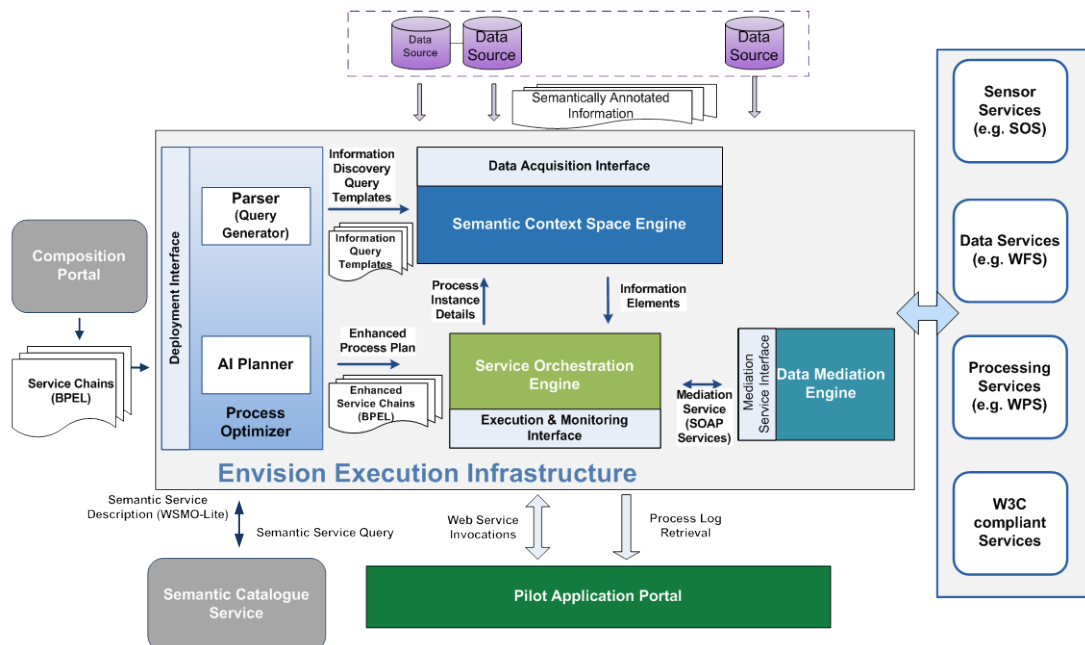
Data Source

Data Source

Data Source

Semantically Annotated Information

Sensor Services (e.g. SOS)

Data Services (e.g. WFS)

Processing Services (e.g. WPS)

W3C compliant Services

Composition Portal

Service Chains (BPEL)

Deployment Interface

Parser (Query Generator)

AI Planner

Process Optimizer

Information Discovery Query Templates

Information Query Templates

Enhanced Process Plan

Enhanced Service Chains (BPEL)

Data Acquisition Interface

Semantic Context Space Engine

Process Instance Details

Information Elements

Service Orchestration Engine

Execution & Monitoring Interface

Mediation Service (SOAP Services)

Mediation Service Interface

Data Mediation Engine

Envision Execution Infrastructure

Semantic Service Description (WSMO-Lite)

Semantic Service Query

Web Service Invocations

Process Log Retrieval

Semantic Catalogue Service

Pilot Application Portal